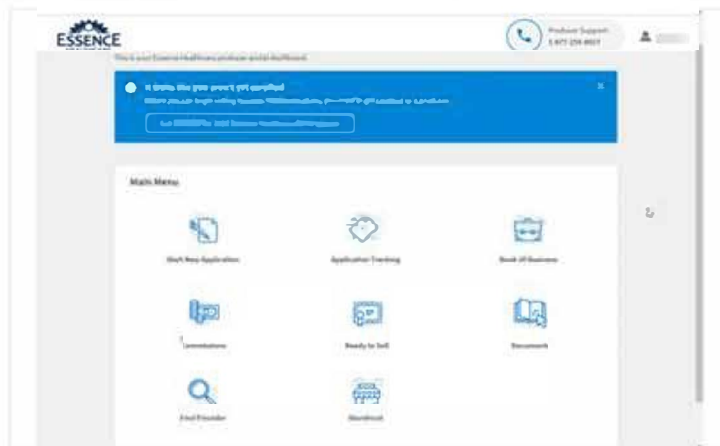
ESSENCE

Producer Support
1-877-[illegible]

This is your Essence Healthcare producer portal dashboard.

It looks like you aren't yet certified

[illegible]

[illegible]

Main Menu

Start New Application

Application Tracking

Book of Business

Commissions

Ready to Sell

Documents

Find Provider

Storefront